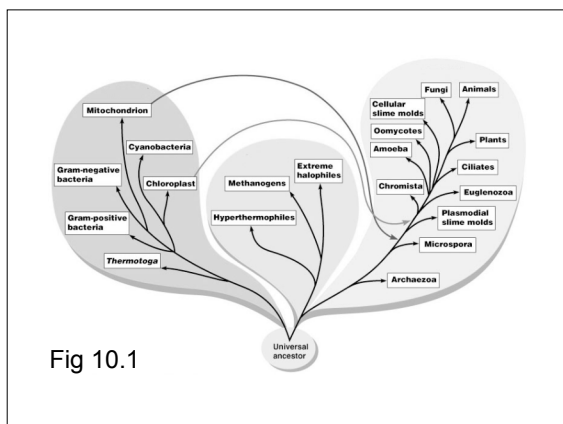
Mitochondrion

Cyanobacteria

Gram-negative bacteria

Chloroplast

Gram-positive bacteria

Thermotoga

Methanogens

Extreme halophiles

Hyperthermophiles

Fungi

Animals

Cellular slime molds

Oomycotes

Plants

Amoeba

Ciliates

Chromista

Euglenozoa

Plasmodial slime molds

Microspora

Archaezoa

Universal ancestor

Fig 10.1